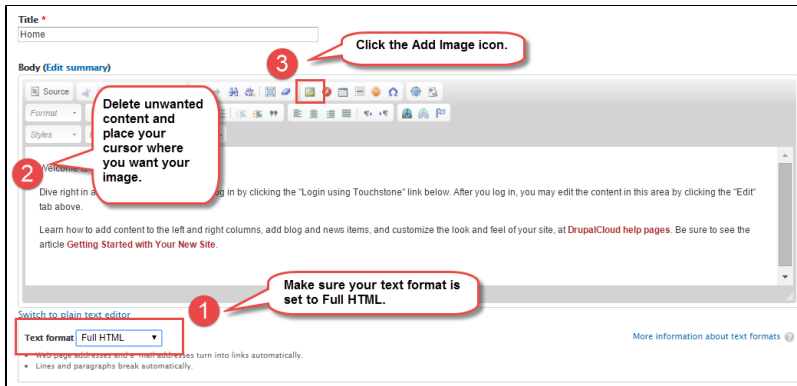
Title *

Home

Body (Edit summary)

Source

Format

Styles

3

Click the Add Image icon.

2

Delete unwanted content and place your cursor where you want your image.

Welcome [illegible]

Dive right in a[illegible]g in by clicking the "Login using Touchstone" link below. After you log in, you may edit the content in this area by clicking the "Edit" tab above.

Learn how to add content to the left and right columns, add blog and news items, and customize the look and feel of your site, at DrupalCloud help pages. Be sure to see the article Getting Started with Your New Site.

1

Make sure your text format is set to Full HTML.

Switch to plain text editor

Text format Full HTML

More information about text formats

• Web page addresses and e-mail addresses turn into links automatically.
• Lines and paragraphs break automatically.